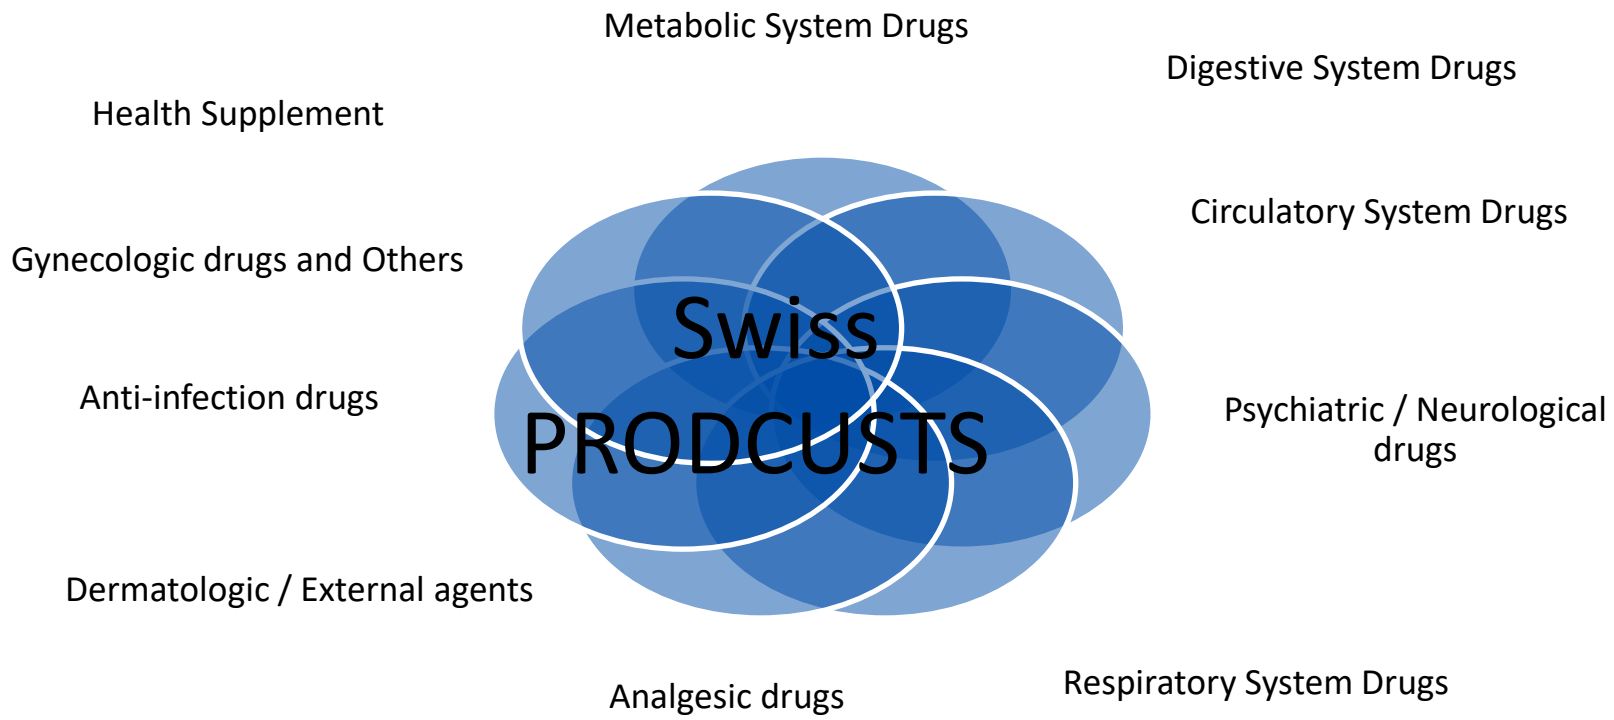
Metabolic System Drugs

Digestive System Drugs

Health Supplement

Circulatory System Drugs

Gynecologic drugs and Others

Swiss PRODCUSTS

Anti-infection drugs

Psychiatric / Neurological drugs

Dermatologic / External agents

Analgesic drugs

Respiratory System Drugs